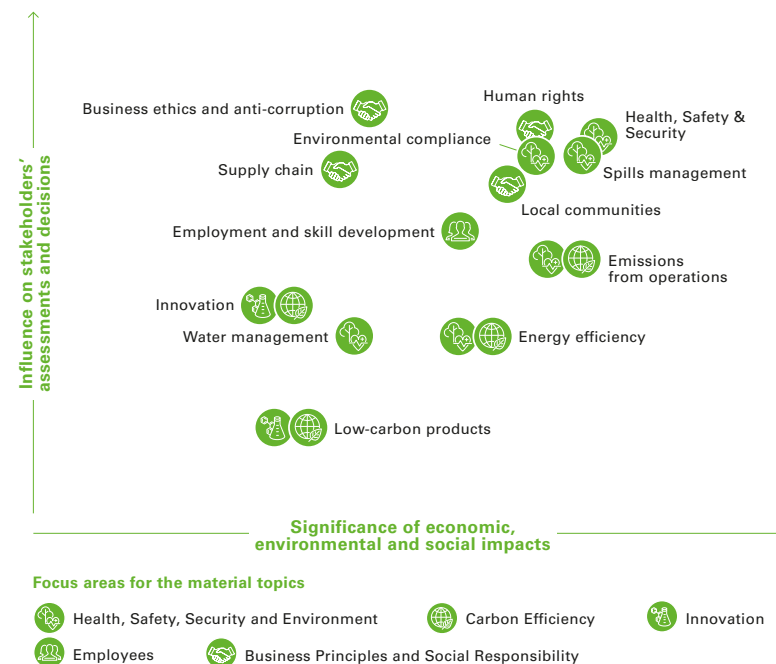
Influence on stakeholders' assessments and decisions

Business ethics and anti-corruption

Human rights

Health, Safety & Security

Environmental compliance

Supply chain

Spills management

Local communities

Employment and skill development

Emissions from operations

Innovation

Water management

Energy efficiency

Low-carbon products

Significance of economic, environmental and social impacts

Focus areas for the material topics

Health, Safety, Security and Environment

Carbon Efficiency

Innovation

Employees

Business Principles and Social Responsibility